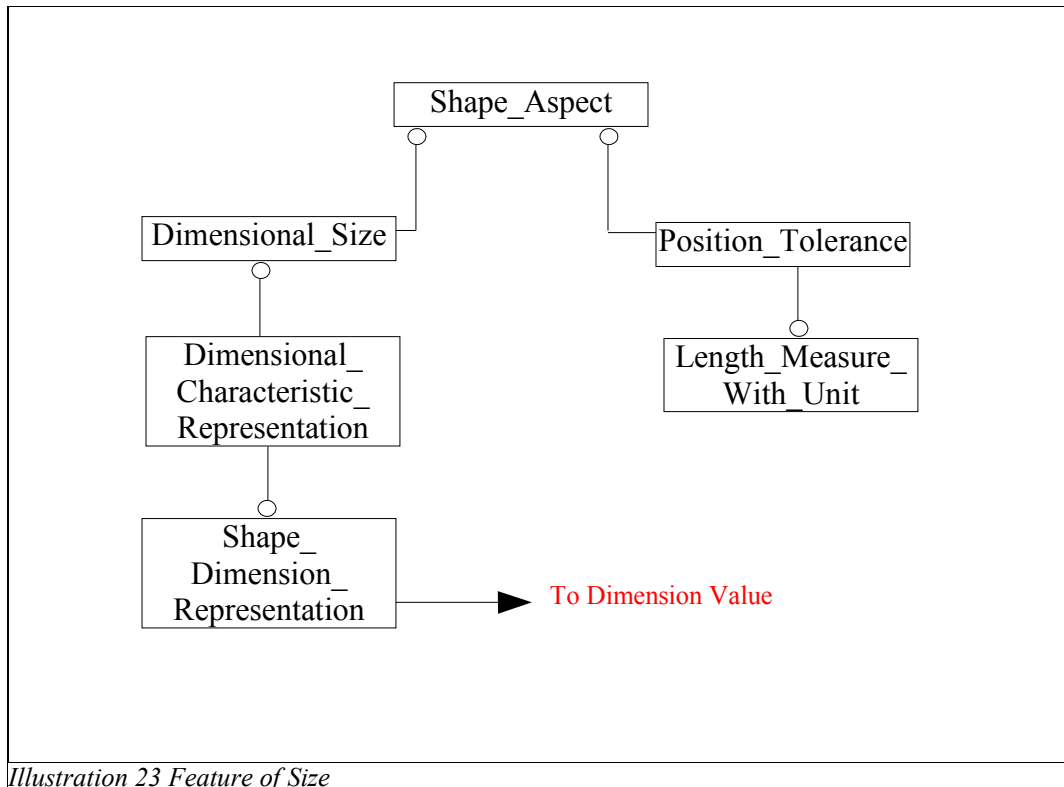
Shape_Aspect

Dimensional_Size

Position_Tolerance

Dimensional_ Characteristic_ Representation

Length_Measure_ With_Unit

Shape_ Dimension_ Representation

To Dimension Value

*Illustration 23 Feature of Size*